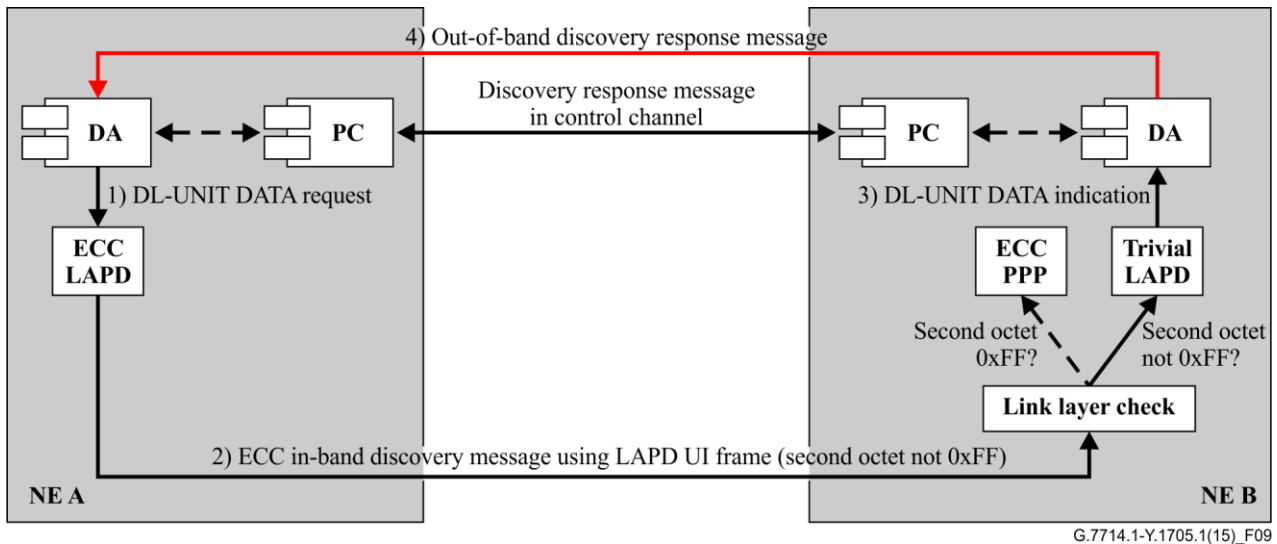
4) Out-of-band discovery response message

DA

PC

Discovery response message in control channel

PC

DA

1) DL-UNIT DATA request

3) DL-UNIT DATA indication

ECC LAPD

ECC PPP

Trivial LAPD

Second octet 0xFF?

Second octet not 0xFF?

Link layer check

2) ECC in-band discovery message using LAPD UI frame (second octet not 0xFF)

NE A

NE B

G.7714.1-Y.1705.1(15)_F09